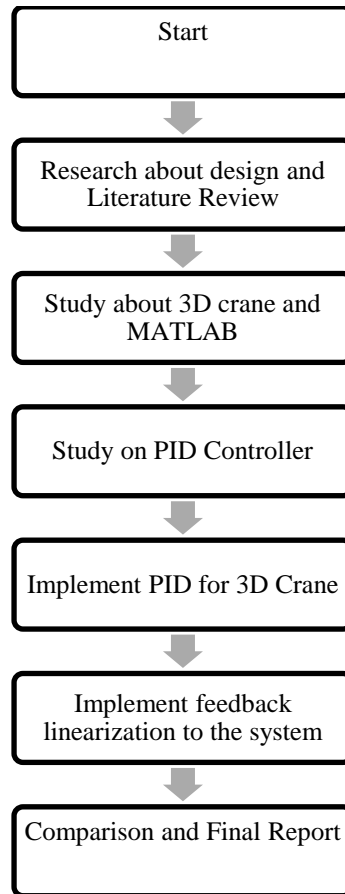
Start

Research about design and Literature Review

Study about 3D crane and MATLAB

Study on PID Controller

Implement PID for 3D Crane

Implement feedback linearization to the system

Comparison and Final Report